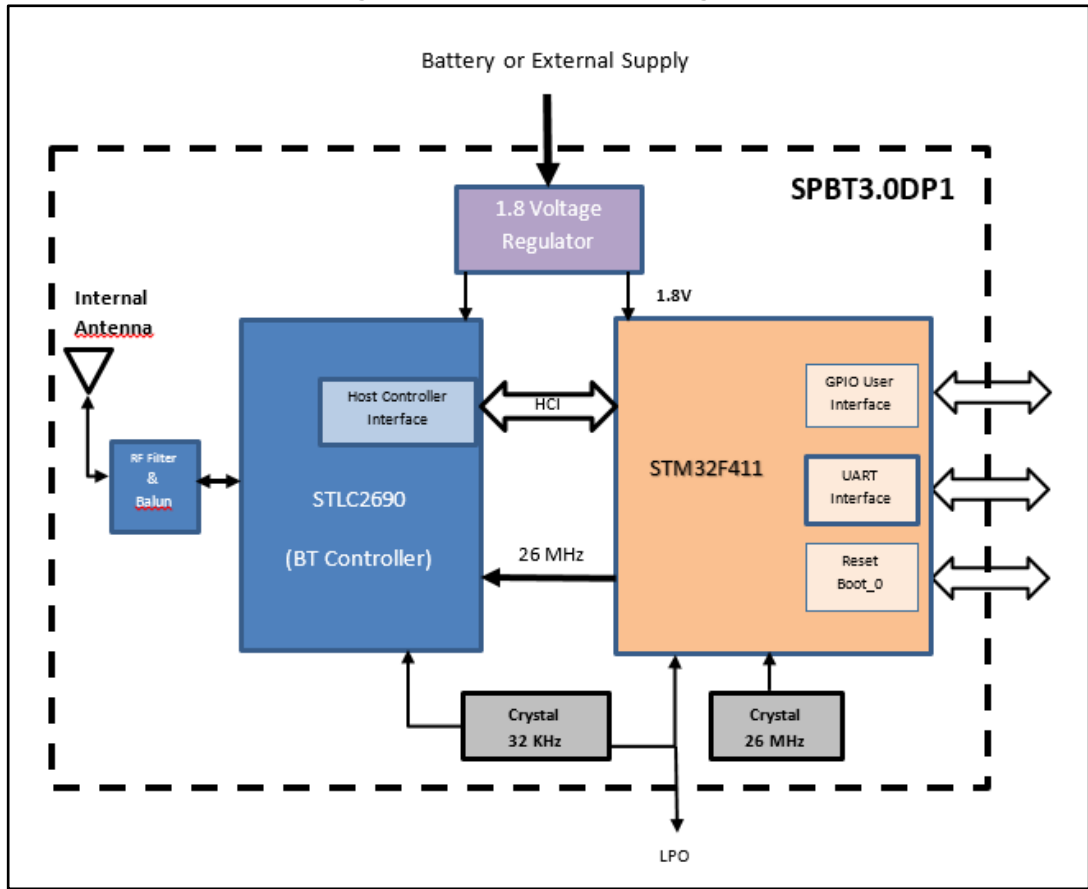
Battery or External Supply

SPBT3.0DP1

1.8 Voltage Regulator

1.8V

Internal Antenna

Host Controller Interface

HCI

GPIO User Interface

RF Filter & Balun

STM32F411

UART Interface

STLC2690

(BT Controller)

26 MHz

Reset Boot_0

Crystal 32 KHz

Crystal 26 MHz

LPO